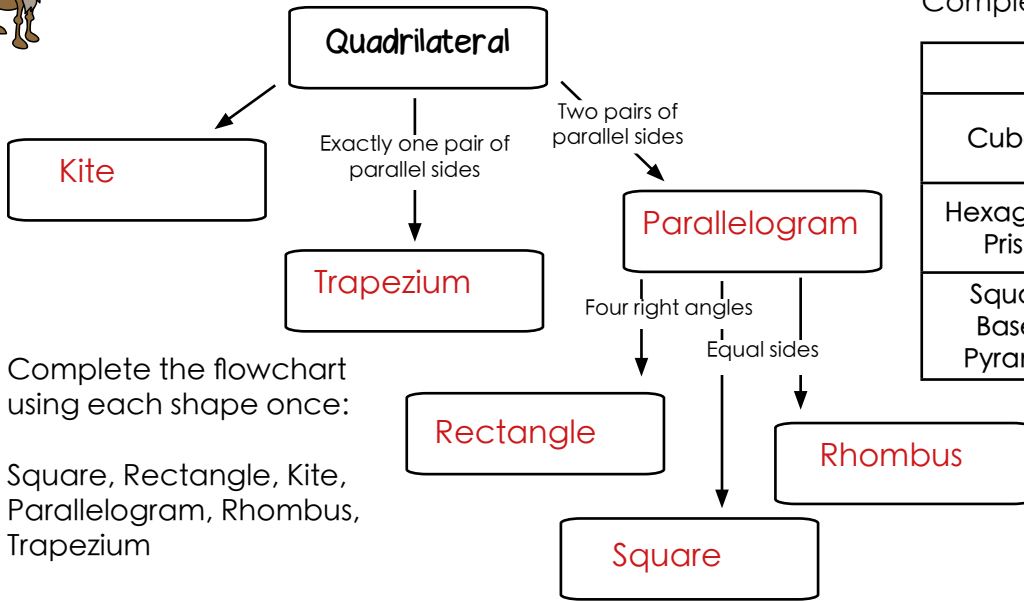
Quadrilateral

Kite

Exactly one pair of parallel sides

Two pairs of parallel sides

Trapezium

Parallelogram

Four right angles

Equal sides

Rectangle

Rhombus

Square

Complete the flowchart using each shape once:

Square, Rectangle, Kite, Parallelogram, Rhombus, Trapezium

Comple

| |
|---|
| Cub |
| Hexag Pris |
| Squa Base Pyrar |